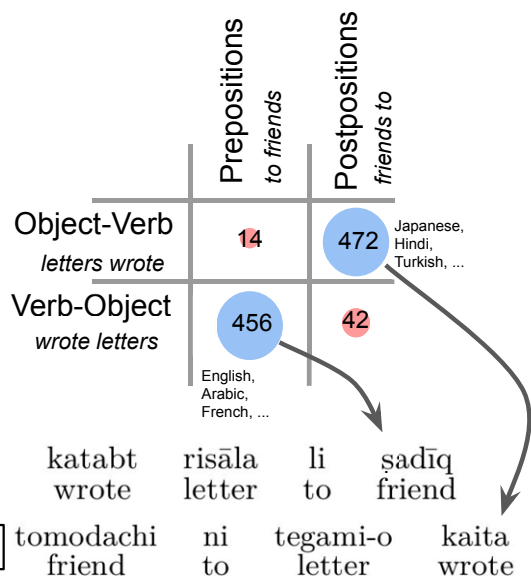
| | Prepositions *to friends* | Postpositions *friends to* |
|---|---|---|
| Object-Verb *letters wrote* | 14 | 472 |
| Verb-Object *wrote letters* | 456 | 42 |

Japanese, Hindi, Turkish, ...

English, Arabic, French, ...

katabt risāla li ṣadīq
wrote letter to friend

tomodachi ni tegami-o kaita
friend to letter wrote